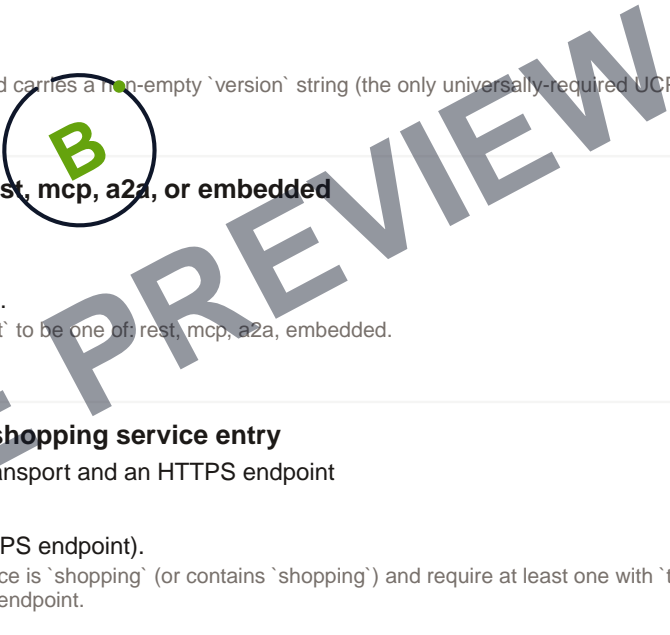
d carries a non-empty `version` string (the only universally-required UCF

B

st, mcp, a2a, or embedded

.
` to be one of: rest, mcp, a2a, embedded.

shopping service entry
ansport and an HTTPS endpoint

PS endpoint).
ce is `shopping` (or contains `shopping`) and require at least one with `t
endpoint.

PREVIEW